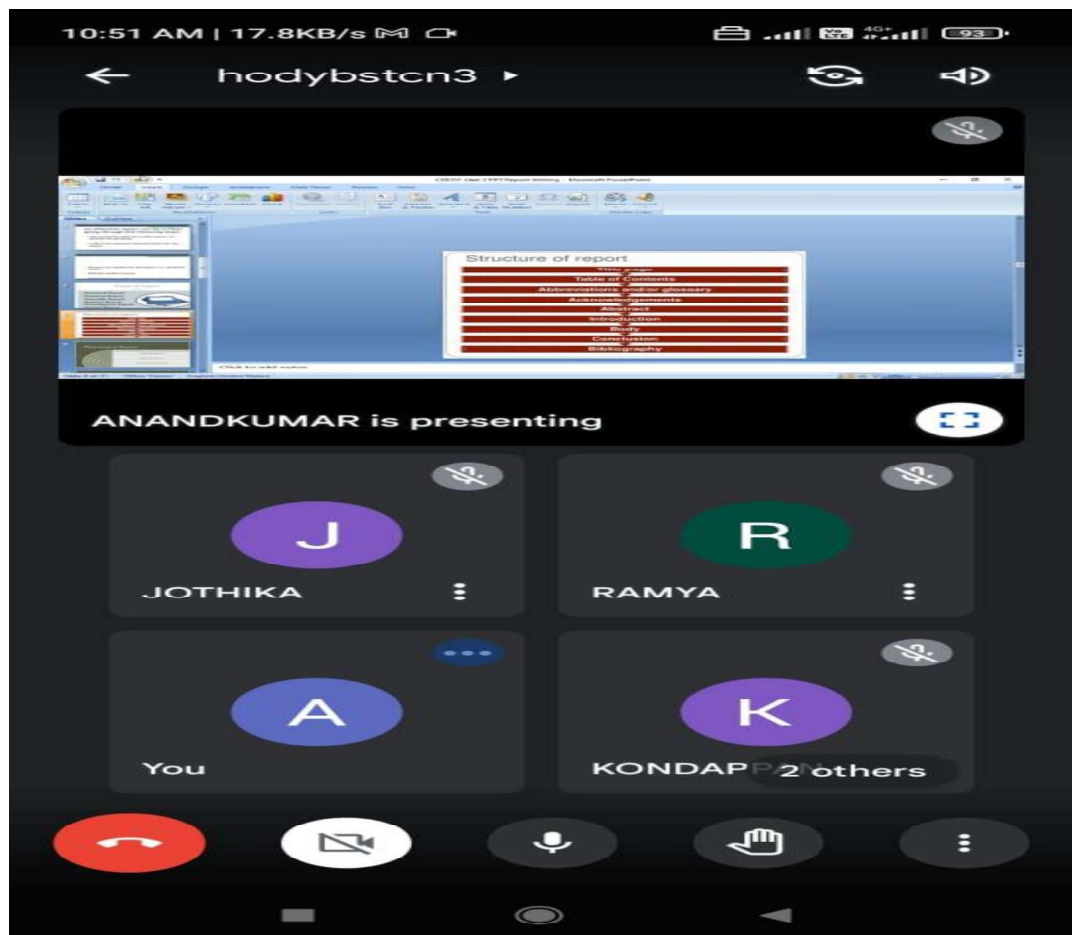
10:51 AM | 17.8KB/s

93

hodybstcn3 ▸

Structure of report
Title page
Table of Contents
Abbreviations and/or glossary
Acknowledgements
Abstract
Introduction
Body
Conclusion
Bibliography

Click to add notes

ANANDKUMAR is presenting

J
JOTHIKA

R
RAMYA

A
You

K
KONDAP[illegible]

2 others